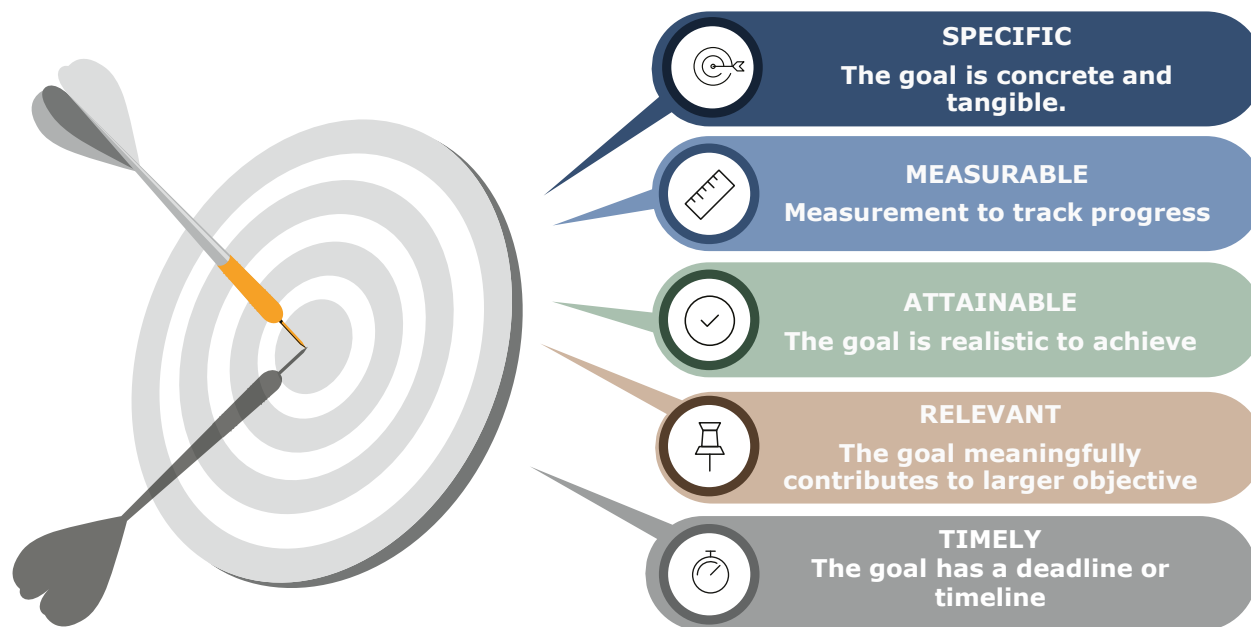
SPECIFIC
The goal is concrete and tangible.

MEASURABLE
Measurement to track progress

ATTAINABLE
The goal is realistic to achieve

RELEVANT
The goal meaningfully contributes to larger objective

TIMELY
The goal has a deadline or timeline